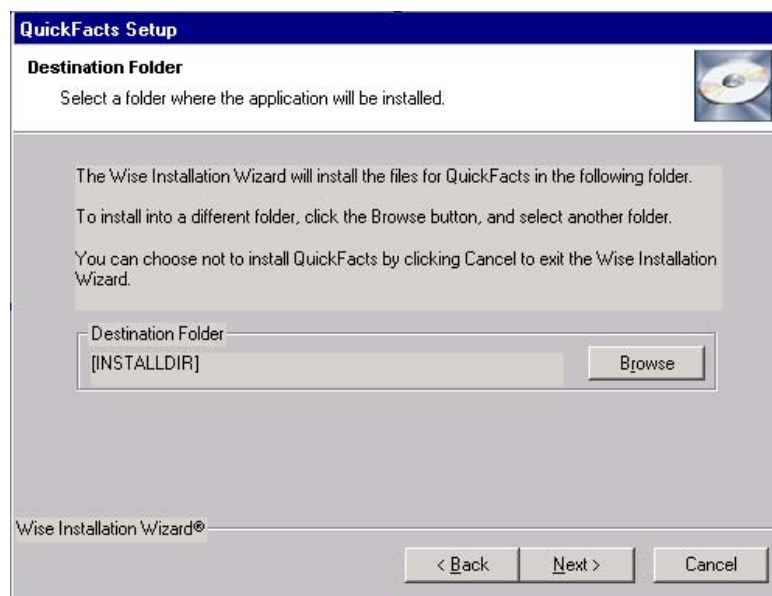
QuickFacts Setup

Destination Folder

Select a folder where the application will be installed.

The Wise Installation Wizard will install the files for QuickFacts in the following folder.

To install into a different folder, click the Browse button, and select another folder.

You can choose not to install QuickFacts by clicking Cancel to exit the Wise Installation Wizard.

Destination Folder

[INSTALLDIR]

Browse

Wise Installation Wizard®

< Back

Next >

Cancel